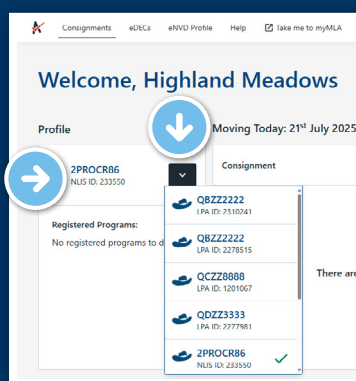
Consignments eDECs eNVD Profile Help Take me to myMLA

Welcome, Highland Meadows

Profile

Moving Today: 21st July 2025

2PROCR86
NLIS ID: 233550

Consignment

Registered Programs:
No registered programs to d

There are

QBZZ2222
LPA ID: 2310241

QBZZ2222
LPA ID: 2278515

QCZZ8888
LPA ID: 1201067

QDZZ3333
LPA ID: 2277981

2PROCR86
NLIS ID: 233550